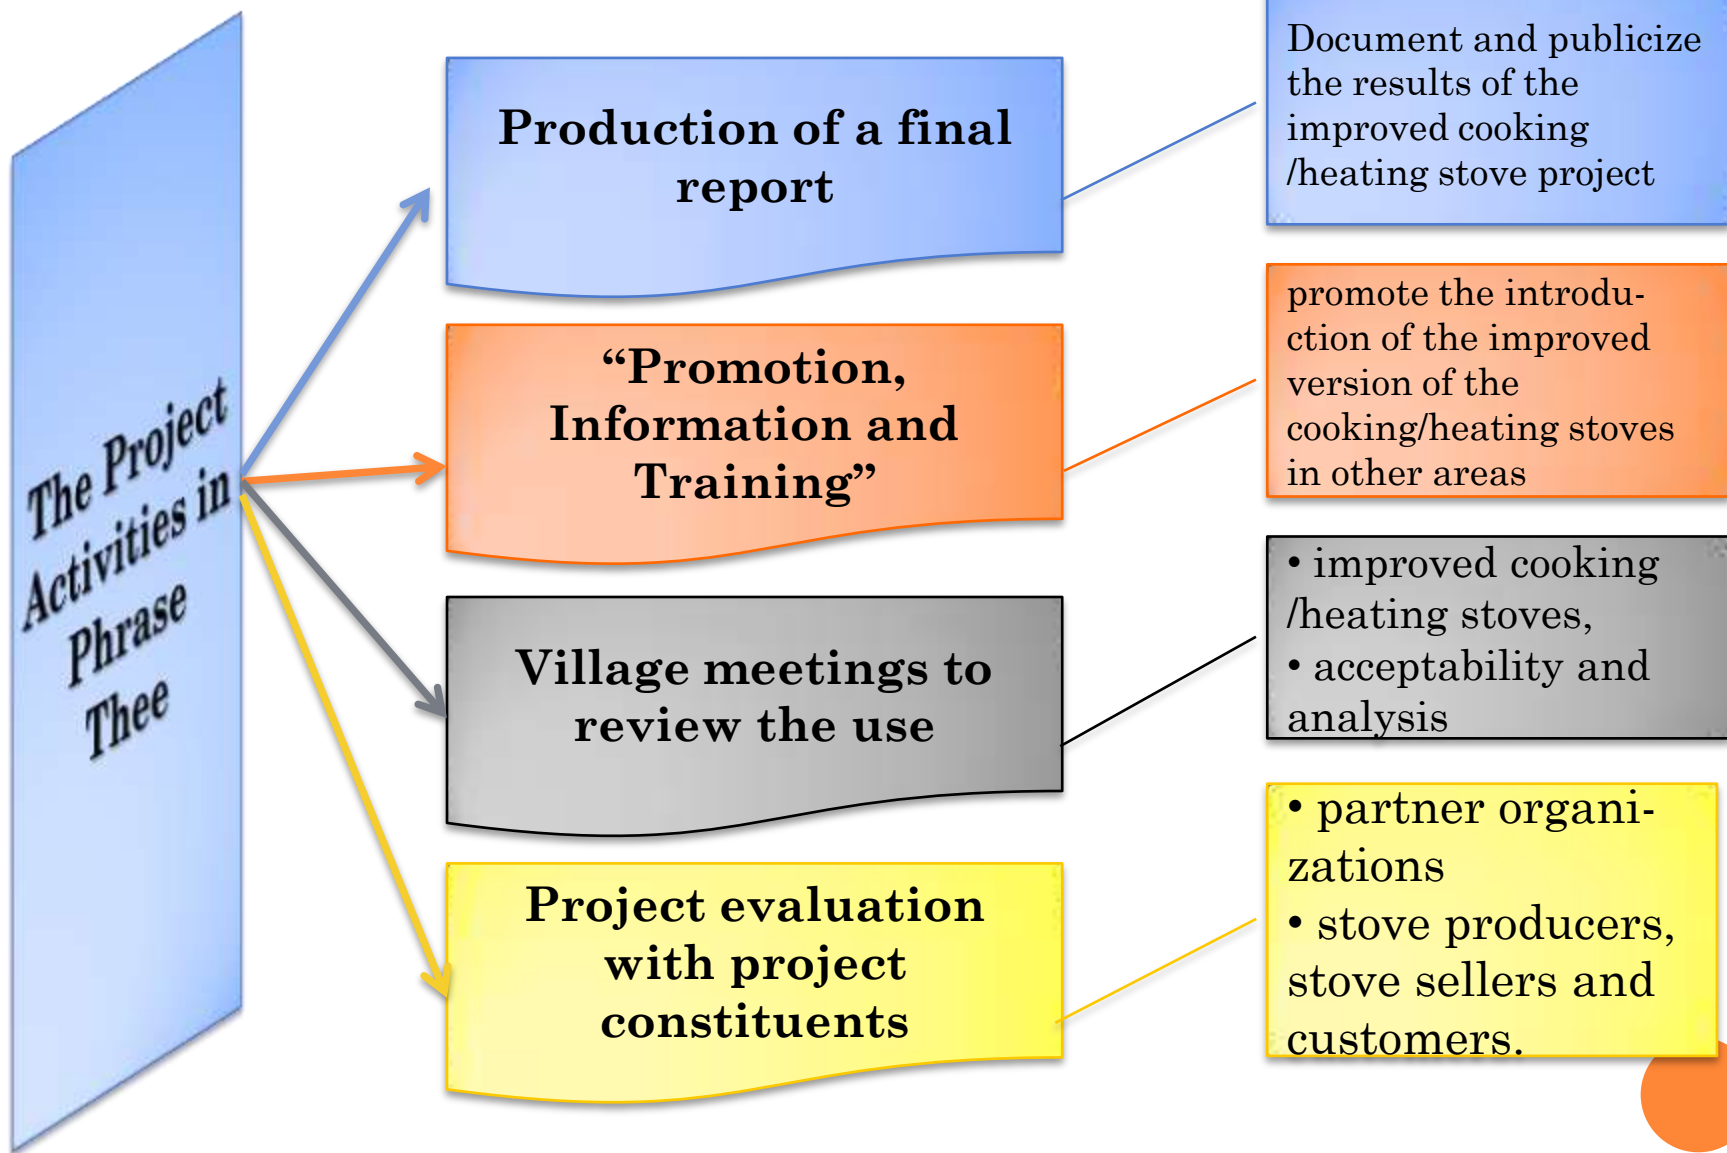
The Project Activities in Phrase Thee

Production of a final report

Document and publicize the results of the improved cooking /heating stove project

“Promotion, Information and Training”

promote the introduction of the improved version of the cooking/heating stoves in other areas

Village meetings to review the use

• improved cooking /heating stoves,
• acceptability and analysis

Project evaluation with project constituents

• partner organizations
• stove producers, stove sellers and customers.